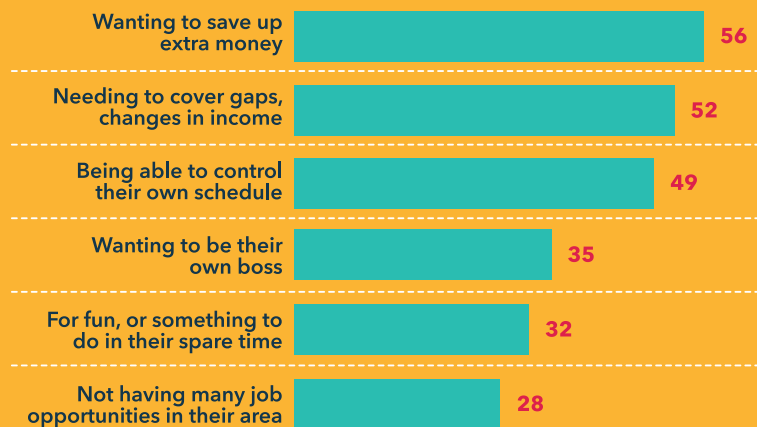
Wanting to save up extra money 56

Needing to cover gaps, changes in income 52

Being able to control their own schedule 49

Wanting to be their own boss 35

For fun, or something to do in their spare time 32

Not having many job opportunities in their area 28